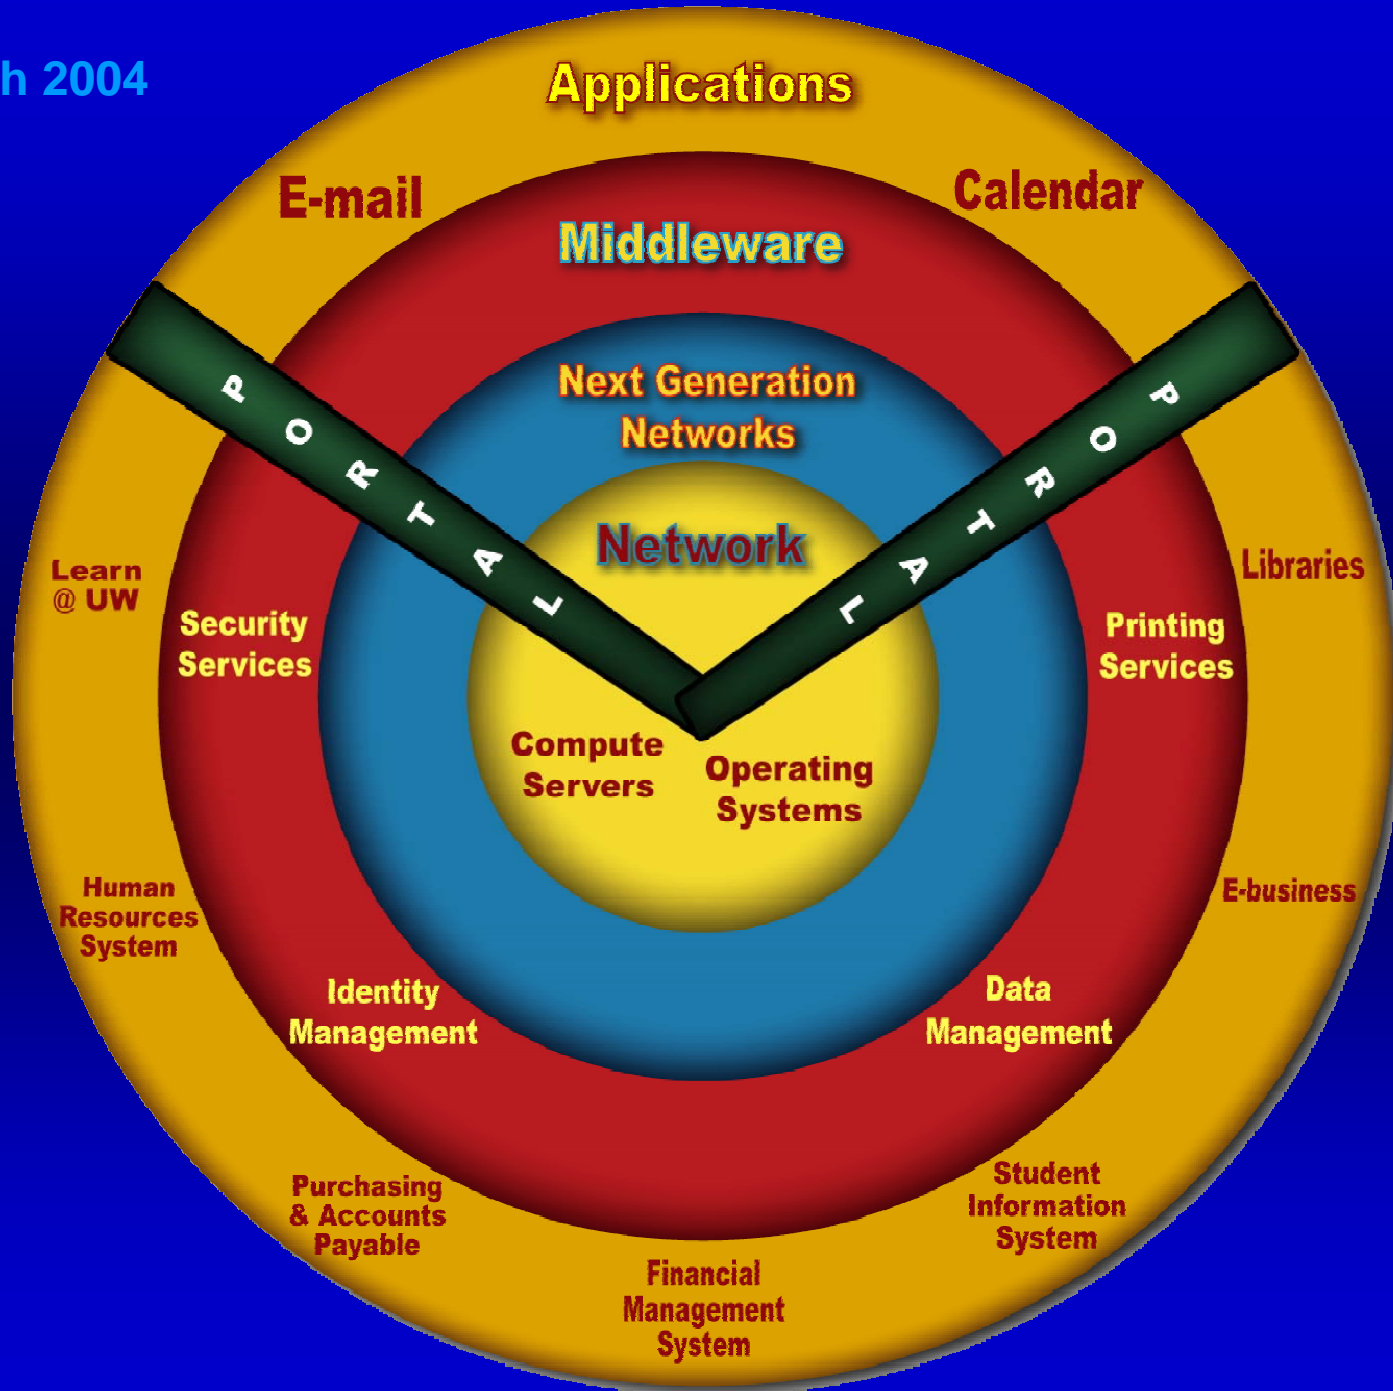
h 2004

Applications

E-mail

Calendar

Middleware

PORTAL

PORTAL

Next Generation Networks

Network

Learn @ UW

Security Services

Libraries

Printing Services

Compute Servers

Operating Systems

Human Resources System

E-business

Identity Management

Data Management

Purchasing & Accounts Payable

Student Information System

Financial Management System